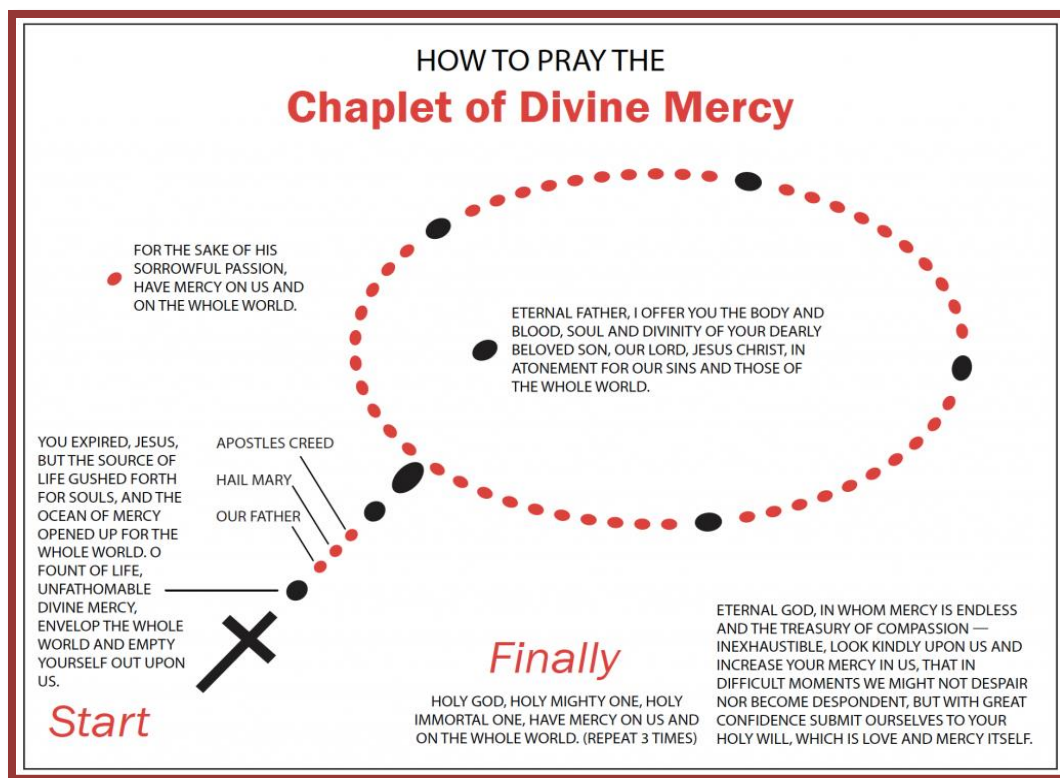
HOW TO PRAY THE

Chaplet of Divine Mercy

FOR THE SAKE OF HIS SORROWFUL PASSION, HAVE MERCY ON US AND ON THE WHOLE WORLD.

ETERNAL FATHER, I OFFER YOU THE BODY AND BLOOD, SOUL AND DIVINITY OF YOUR DEARLY BELOVED SON, OUR LORD, JESUS CHRIST, IN ATONEMENT FOR OUR SINS AND THOSE OF THE WHOLE WORLD.

YOU EXPIRED, JESUS, BUT THE SOURCE OF LIFE GUSHED FORTH FOR SOULS, AND THE OCEAN OF MERCY OPENED UP FOR THE WHOLE WORLD. O FOUNT OF LIFE, UNFATHOMABLE DIVINE MERCY, ENVELOP THE WHOLE WORLD AND EMPTY YOURSELF OUT UPON US.

APOSTLES CREED

HAIL MARY

OUR FATHER

Start

Finally

HOLY GOD, HOLY MIGHTY ONE, HOLY IMMORTAL ONE, HAVE MERCY ON US AND ON THE WHOLE WORLD. (REPEAT 3 TIMES)

ETERNAL GOD, IN WHOM MERCY IS ENDLESS AND THE TREASURY OF COMPASSION — INEXHAUSTIBLE, LOOK KINDLY UPON US AND INCREASE YOUR MERCY IN US, THAT IN DIFFICULT MOMENTS WE MIGHT NOT DESPAIR NOR BECOME DESPONDENT, BUT WITH GREAT CONFIDENCE SUBMIT OURSELVES TO YOUR HOLY WILL, WHICH IS LOVE AND MERCY ITSELF.